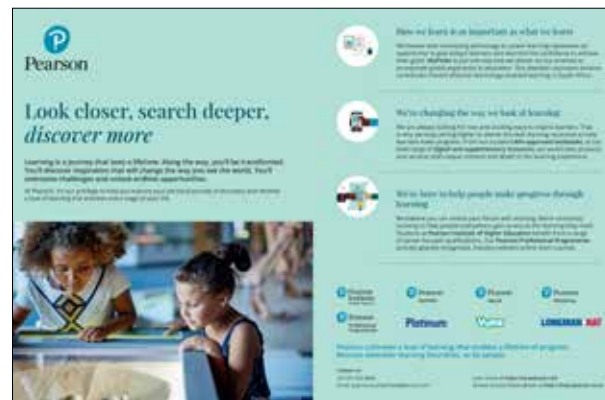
Pearson

Look closer, search deeper, discover more

Learning is a journey that lasts a lifetime. Along the way, you'll be transformed. You'll discover inspiration that will change the way you see the world. You'll overcome challenges and unlock endless opportunities.

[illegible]

How we learn is as important as what we learn

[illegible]

We're changing the way we think of learning

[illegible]

We're here to help people make progress through learning

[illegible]

Pearson

Pearson

Pearson

Pearson

Pearson

Platinum

Vyma

LONGMAN

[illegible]

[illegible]